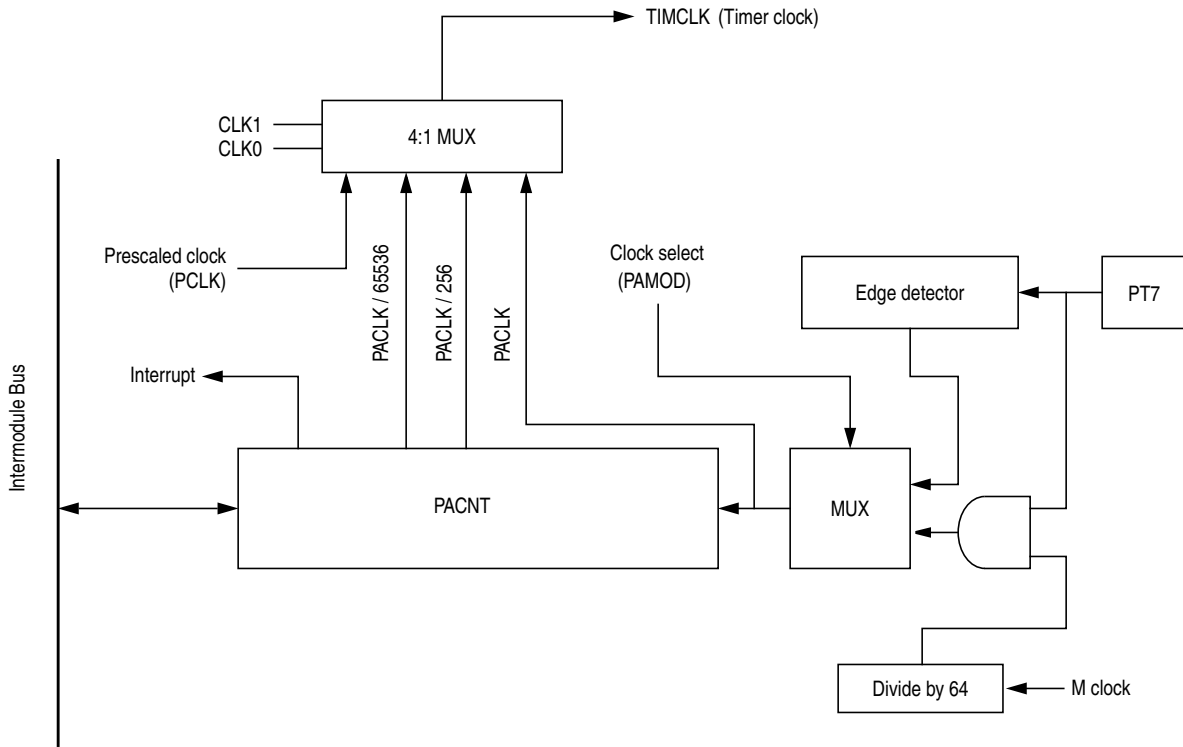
TIMCLK (Timer clock)

CLK1
CLK0

4:1 MUX

Prescaled clock (PCLK)

PACLK / 65536

PACLK / 256

PACLK

Clock select (PAMOD)

Edge detector

PT7

Intermodule Bus

Interrupt

PACNT

MUX

Divide by 64

M clock